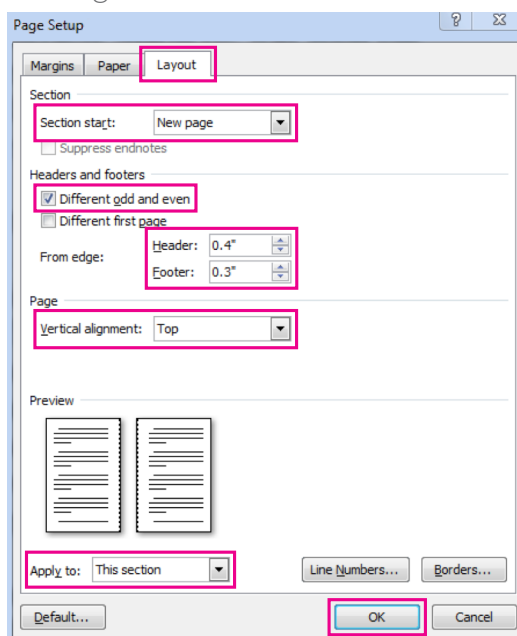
Page Setup
?
Margins
Paper
Layout
Section
Section start:
New page
Suppress endnotes
Headers and footers
Different odd and even
Different first page
From edge:
Header:
0.4"
Footer:
0.3"
Page
Vertical alignment:
Top
Preview
Apply to:
This section
Line Numbers...
Borders...
Default...
OK
Cancel